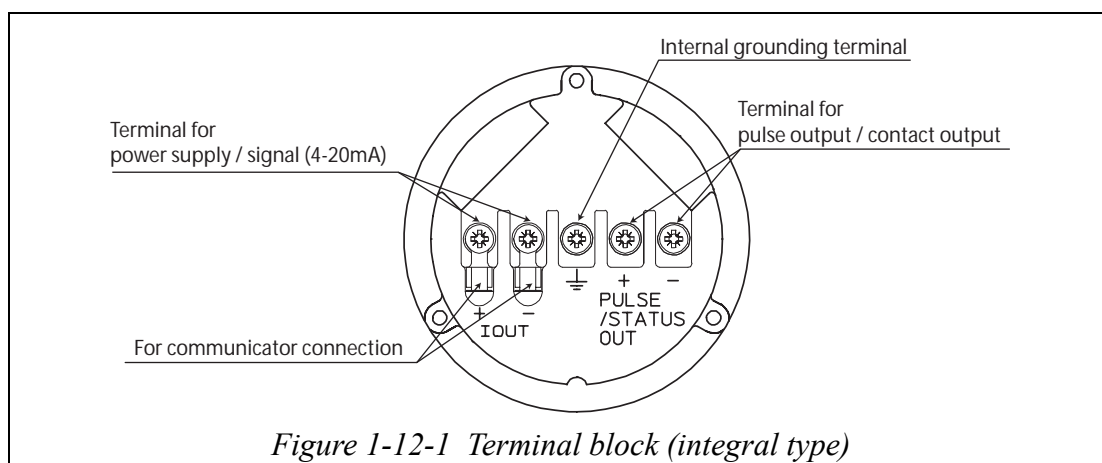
Internal grounding terminal

Terminal for
pulse output / contact output

Terminal for
power supply / signal (4-20mA)

+
PULSE
/STATUS
OUT
−

+
IOUT
−

For communicator connection

*Figure 1-12-1 Terminal block (integral type)*